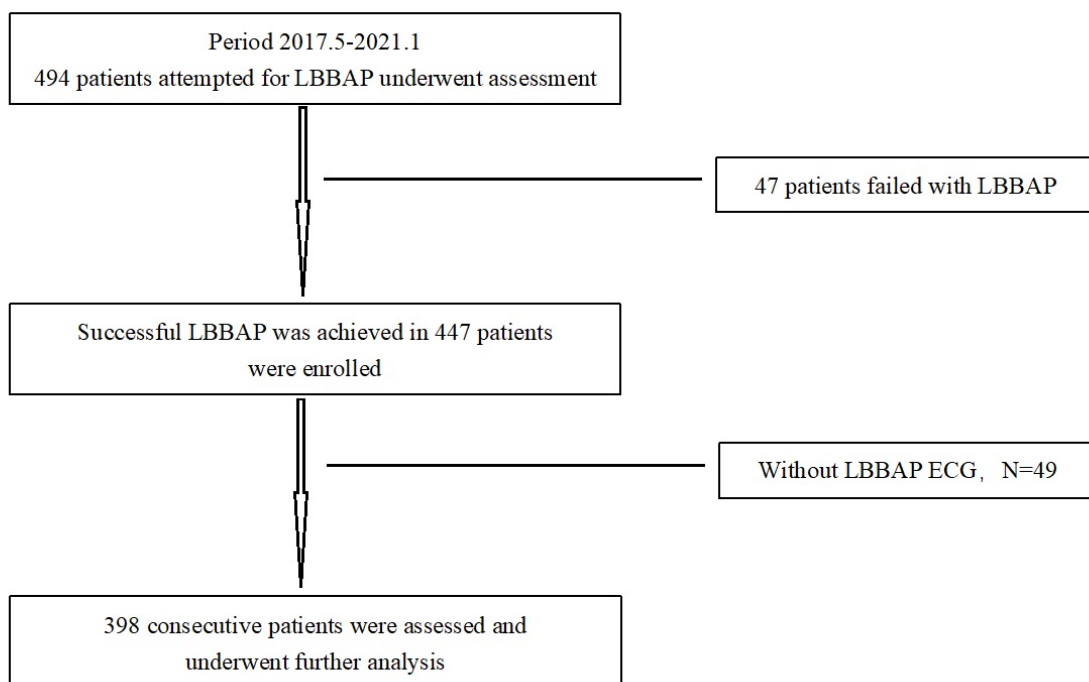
Period 2017.5-2021.1
494 patients attempted for LBBAP underwent assessment

47 patients failed with LBBAP

Successful LBBAP was achieved in 447 patients were enrolled

Without LBBAP ECG， N=49

398 consecutive patients were assessed and underwent further analysis